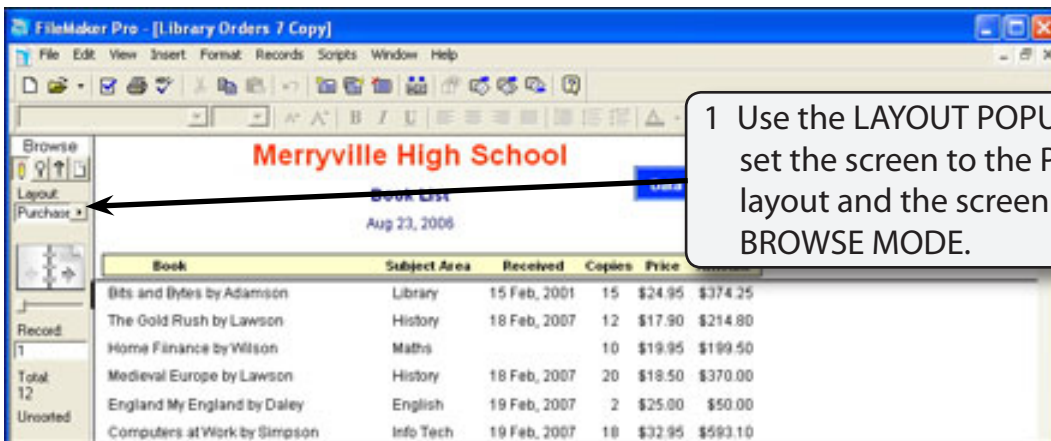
FileMaker Pro - [Library Orders 7 Copy]

File Edit View Insert Format Records Scripts Window Help

Browse

Layout

Purchase

Merryville High School

Book List

Aug 23, 2006

1 Use the LAYOUT POPU set the screen to the P layout and the screen BROWSE MODE.

Record

1

Total

12

Unsorted

| Book | Subject Area | Received | Copies | Price | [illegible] |
|---|---|---|---|---|---|
| Bits and Bytes by Adamson | Library | 15 Feb, 2001 | 15 | \$24.95 | \$374.25 |
| The Gold Rush by Lawson | History | 18 Feb, 2007 | 12 | \$17.90 | \$214.80 |
| Home Finance by Wilson | Maths | | 10 | \$19.95 | \$199.50 |
| Medieval Europe by Lawson | History | 18 Feb, 2007 | 20 | \$18.50 | \$370.00 |
| England My England by Daley | English | 19 Feb, 2007 | 2 | \$25.00 | \$50.00 |
| Computers at Work by Simpson | Info Tech | 19 Feb, 2007 | 18 | \$32.95 | \$593.10 |